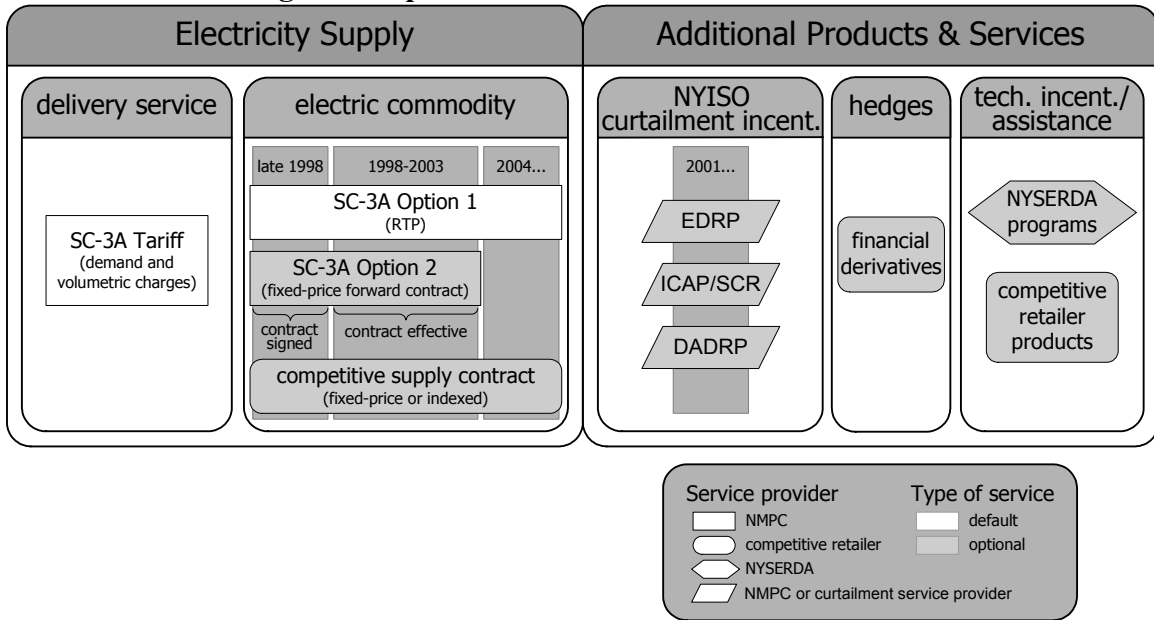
Electricity Supply

delivery service

SC-3A Tariff
(demand and volumetric charges)

electric commodity

late 1998
1998-2003
2004...

SC-3A Option 1
(RTP)

SC-3A Option 2
(fixed-price forward contract)

contract signed
contract effective

competitive supply contract
(fixed-price or indexed)

Additional Products & Services

NYISO curtailment incent.

2001...

EDRP

ICAP/SCR

DADRP

hedges

financial derivatives

tech. incent./ assistance

NYSERDA programs

competitive retailer products

Service provider
NMPC
competitive retailer
NYSERDA
NMPC or curtailment service provider

Type of service
default
optional